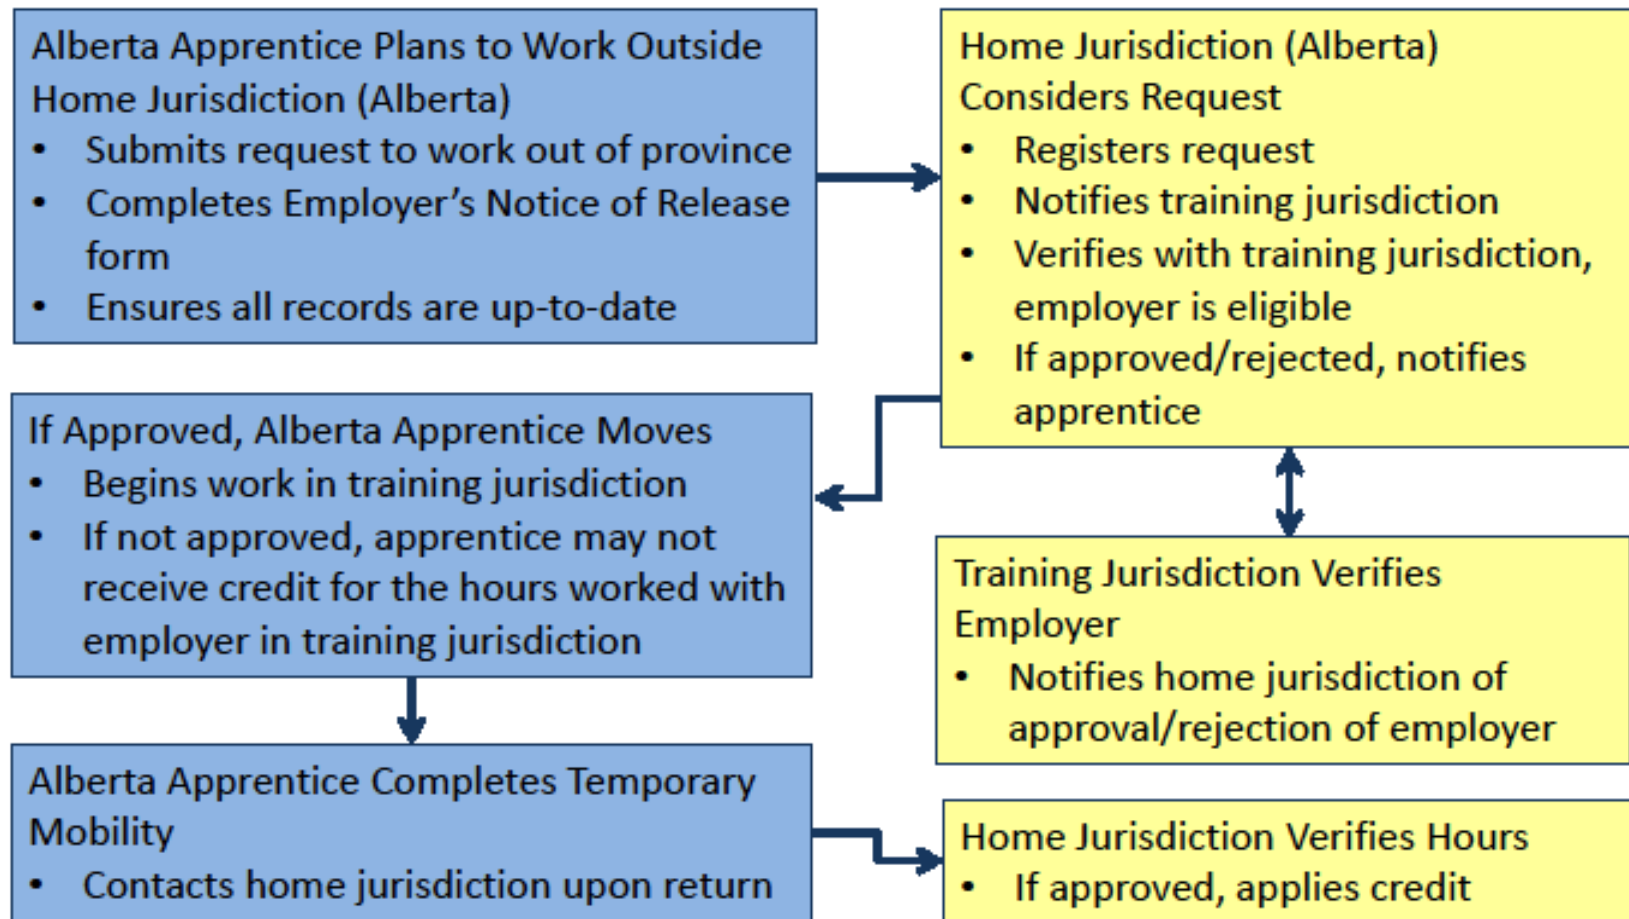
Alberta Apprentice Plans to Work Outside Home Jurisdiction (Alberta)
• Submits request to work out of province
• Completes Employer's Notice of Release form
• Ensures all records are up-to-date

Home Jurisdiction (Alberta) Considers Request
• Registers request
• Notifies training jurisdiction
• Verifies with training jurisdiction, employer is eligible
• If approved/rejected, notifies apprentice

If Approved, Alberta Apprentice Moves
• Begins work in training jurisdiction
• If not approved, apprentice may not receive credit for the hours worked with employer in training jurisdiction

Training Jurisdiction Verifies Employer
• Notifies home jurisdiction of approval/rejection of employer

Alberta Apprentice Completes Temporary Mobility
• Contacts home jurisdiction upon return

Home Jurisdiction Verifies Hours
• If approved, applies credit